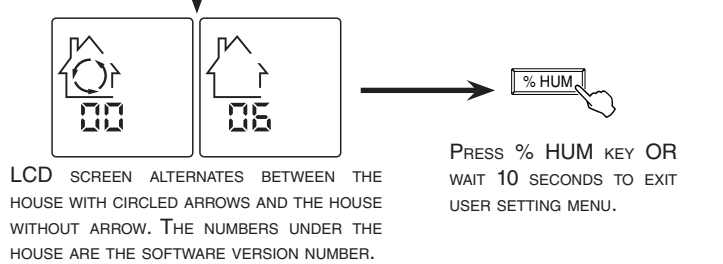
00

06

% HUM

LCD screen alternates between the house with circled arrows and the house without arrow. The numbers under the house are the software version number.

Press % HUM key OR wait 10 seconds to exit user setting menu.